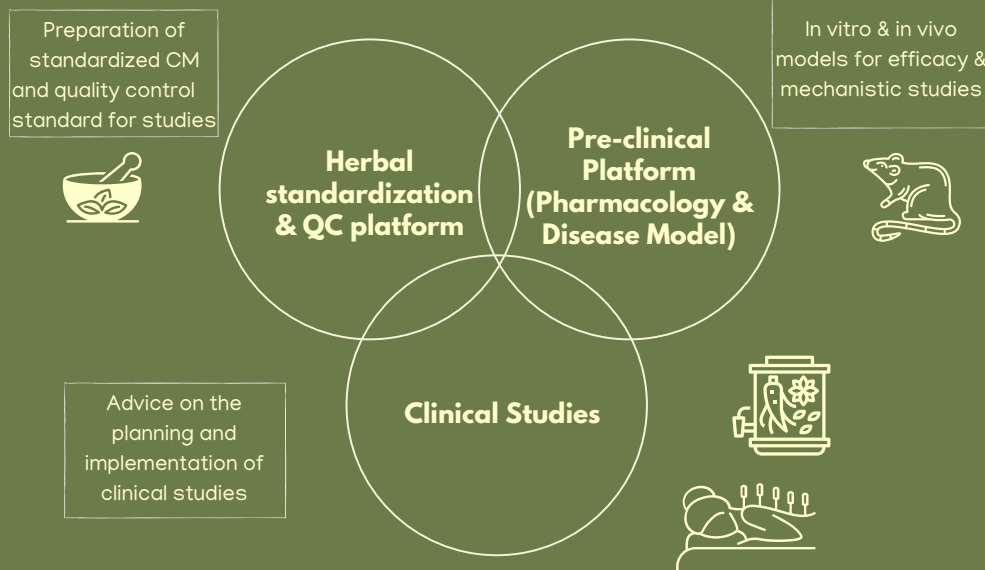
Preparation of standardized CM and quality control standard for studies

Herbal standardization & QC platform

Pre-clinical Platform (Pharmacology & Disease Model)

In vitro & in vivo models for efficacy & mechanistic studies

Advice on the planning and implementation of clinical studies

Clinical Studies